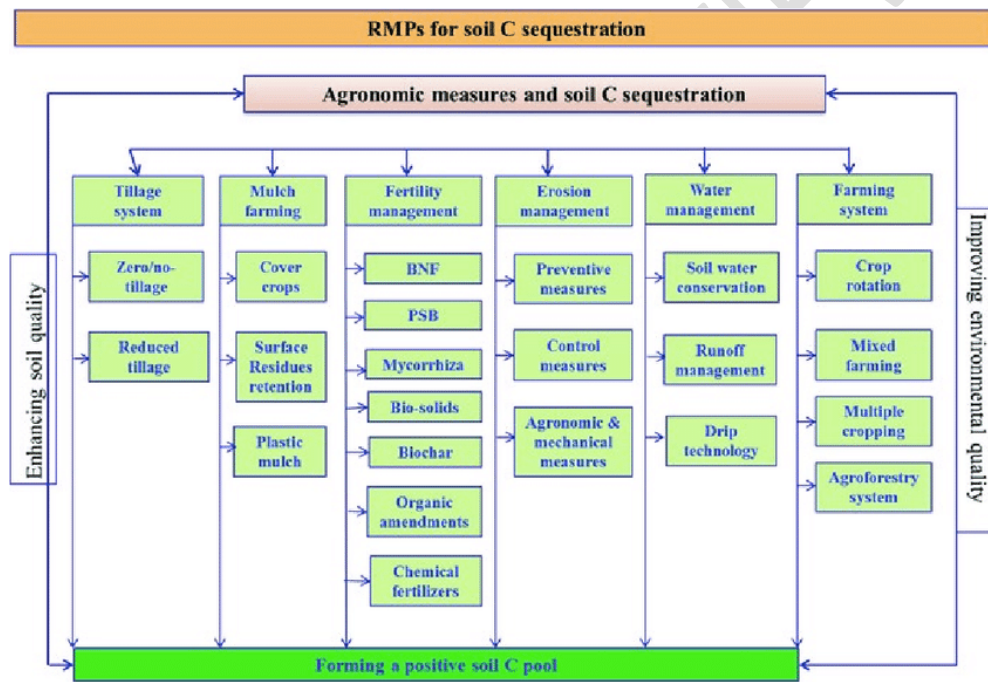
RMPs for soil C sequestration

Agronomic measures and soil C sequestration

Enhancing soil quality

Improving environmental quality

Tillage system

Zero/no-tillage

Reduced tillage

Mulch farming

Cover crops

Surface Residues retention

Plastic mulch

Fertility management

BNF

PSB

Mycorrhiza

Bio-solids

Biochar

Organic amendments

Chemical fertilizers

Erosion management

Preventive measures

Control measures

Agronomic & mechanical measures

Water management

Soil water conservation

Runoff management

Drip technology

Farming system

Crop rotation

Mixed farming

Multiple cropping

Agroforestry system

Forming a positive soil C pool